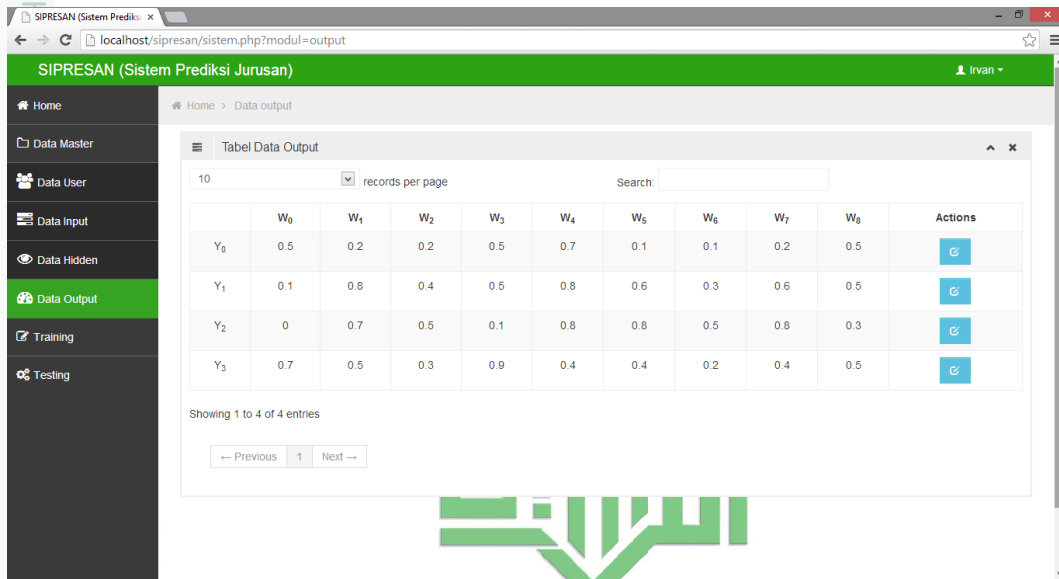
SIPRESAN (Sistem Prediksi ×

localhost/sipresan/sistem.php?modul=output

SIPRESAN (Sistem Prediksi Jurusan)

Irvan

Home
Data Master
Data User
Data Input
Data Hidden
Data Output
Training
Testing

Home > Data output

Tabel Data Output

10 records per page

Search:

| | $W_0$ | $W_1$ | $W_2$ | $W_3$ | $W_4$ | $W_5$ | $W_6$ | $W_7$ | $W_8$ | Actions |
|---|---|---|---|---|---|---|---|---|---|---|
| $Y_0$ | 0.5 | 0.2 | 0.2 | 0.5 | 0.7 | 0.1 | 0.1 | 0.2 | 0.5 | |
| $Y_1$ | 0.1 | 0.8 | 0.4 | 0.5 | 0.8 | 0.6 | 0.3 | 0.6 | 0.5 | |
| $Y_2$ | 0 | 0.7 | 0.5 | 0.1 | 0.8 | 0.8 | 0.5 | 0.8 | 0.3 | |
| $Y_3$ | 0.7 | 0.5 | 0.3 | 0.9 | 0.4 | 0.4 | 0.2 | 0.4 | 0.5 | |

Showing 1 to 4 of 4 entries

← Previous 1 Next →